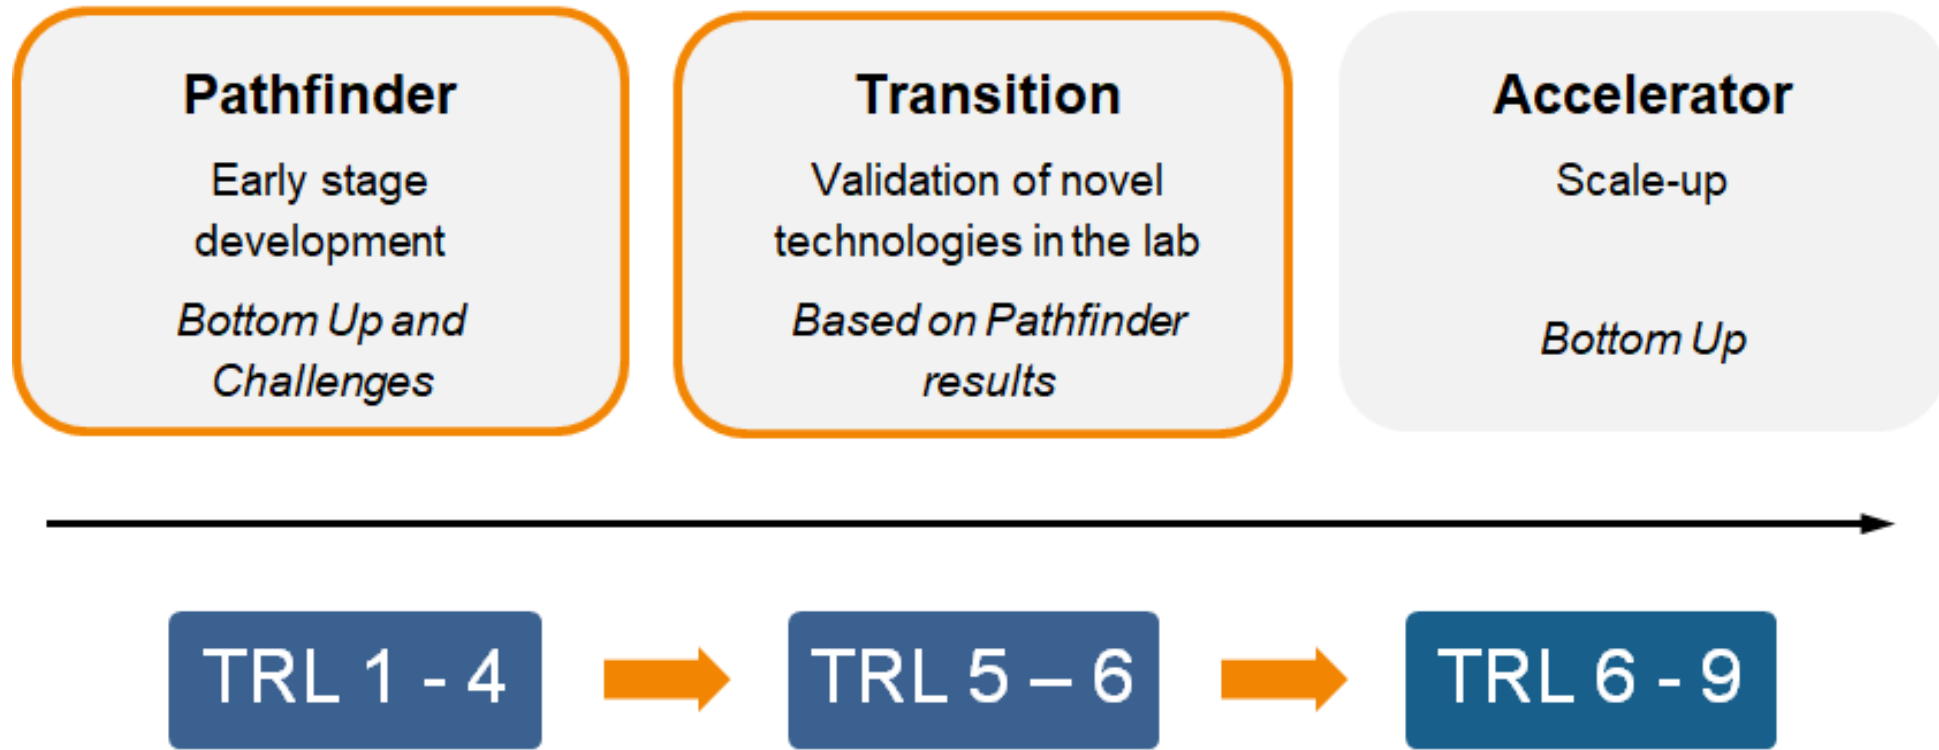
Pathfinder

Early stage development

*Bottom Up and Challenges*

Transition

Validation of novel technologies in the lab

*Based on Pathfinder results*

Accelerator

Scale-up

*Bottom Up*

TRL 1 - 4

TRL 5 – 6

TRL 6 - 9